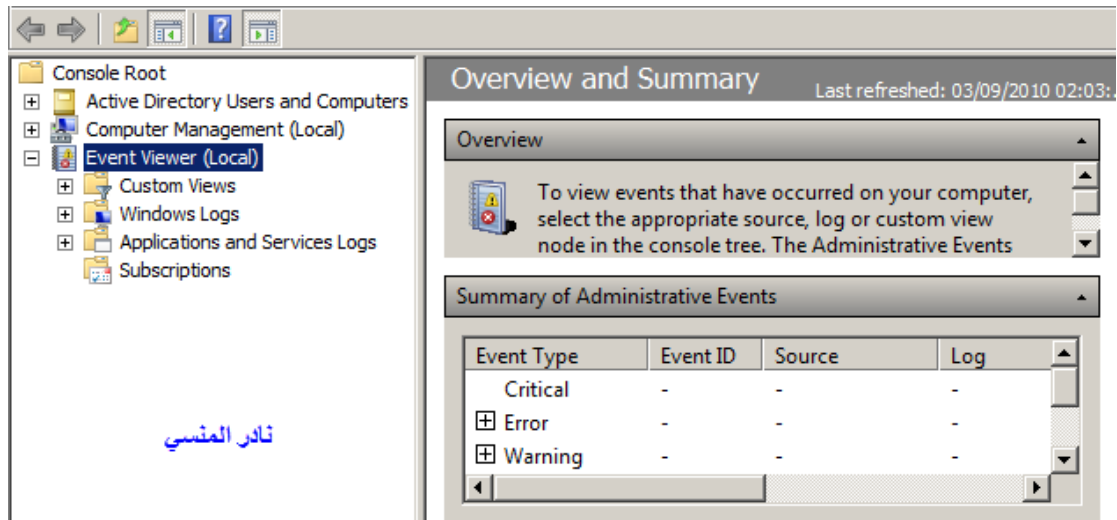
Console Root
Active Directory Users and Computers
Computer Management (Local)
Event Viewer (Local)
Custom Views
Windows Logs
Applications and Services Logs
Subscriptions

نادر المنسي

Overview and Summary
Last refreshed: 03/09/2010 02:03:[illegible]

Overview

To view events that have occurred on your computer, select the appropriate source, log or custom view node in the console tree. The Administrative Events

Summary of Administrative Events

| Event Type | Event ID | Source | Log |
|---|---|---|---|
| Critical | - | - | - |
| Error | - | - | - |
| Warning | - | - | - |